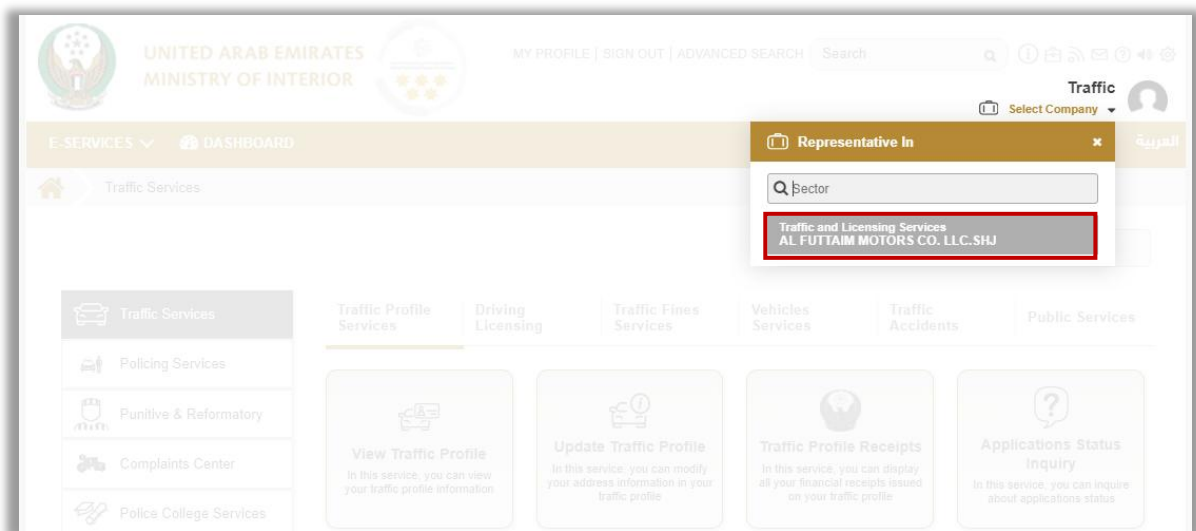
UNITED ARAB EMIRATES
MINISTRY OF INTERIOR

MY PROFILE | SIGN OUT | ADVANCED SEARCH Search

Traffic
Select Company

E-SERVICES DASHBOARD

العربية

Traffic Services

Representative In

×

Sector

Traffic and Licensing Services
AL FUTTAIM MOTORS CO. LLC.SHJ

Traffic Services
Policing Services
Punitive & Reformatory
Complaints Center
Police College Services

Traffic Profile Services
Driving Licensing
Traffic Fines Services
Vehicles Services
Traffic Accidents
Public Services

View Traffic Profile
In this service, you can view your traffic profile information

Update Traffic Profile
In this service, you can modify your address information in your traffic profile

Traffic Profile Receipts
In this service, you can display all your financial receipts issued on your traffic profile

Applications Status Inquiry
In this service, you can inquire about applications status